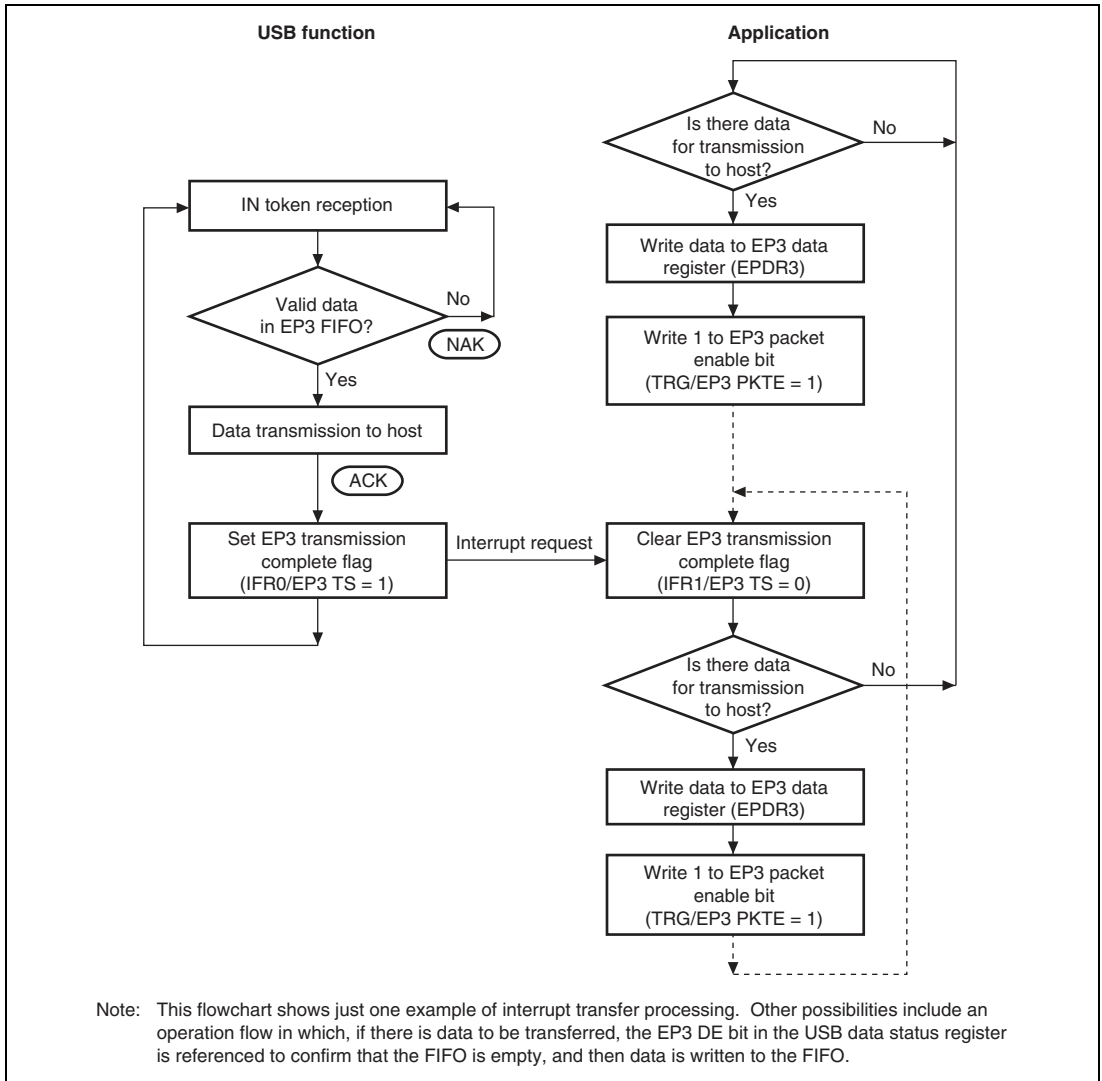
USB function

Application

Is there data for transmission to host?

No

Yes

IN token reception

Valid data in EP3 FIFO?

No

NAK

Yes

Write data to EP3 data register (EPDR3)

Write 1 to EP3 packet enable bit (TRG/EP3 PKTE = 1)

Data transmission to host

ACK

Set EP3 transmission complete flag (IFR0/EP3 TS = 1)

Interrupt request

Clear EP3 transmission complete flag (IFR1/EP3 TS = 0)

Is there data for transmission to host?

No

Yes

Write data to EP3 data register (EPDR3)

Write 1 to EP3 packet enable bit (TRG/EP3 PKTE = 1)

Note: This flowchart shows just one example of interrupt transfer processing. Other possibilities include an operation flow in which, if there is data to be transferred, the EP3 DE bit in the USB data status register is referenced to confirm that the FIFO is empty, and then data is written to the FIFO.